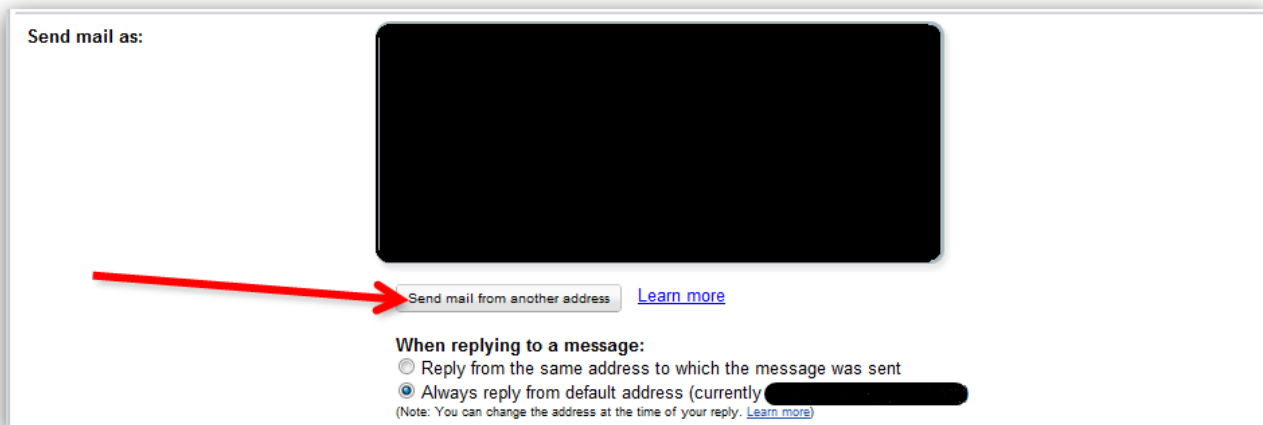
Send mail as:

Send mail from another address Learn more

When replying to a message:
Reply from the same address to which the message was sent
Always reply from default address (currently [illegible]
(Note: You can change the address at the time of your reply. Learn more)